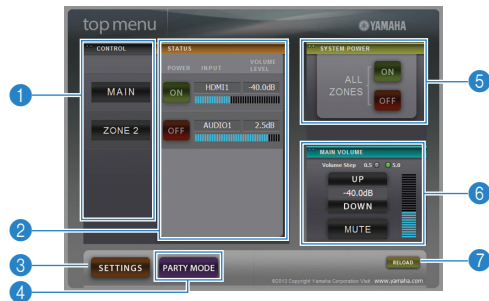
top menu

YAMAHA

CONTROL

MAIN

ZONE 2

STATUS

POWER INPUT VOLUME LEVEL

ON HDMI1 -40.0dB

OFF AUDIO1 2.5dB

SYSTEM POWER

ALL ZONES

ON

OFF

MAIN VOLUME

Volume Step 0.5 5.0

UP

-40.0dB

DOWN

MUTE

SETTINGS

PARTY MODE

RELOAD

©2012 Copyright Yamaha Corporation Visit www.yamaha.com

1

2

3

4

5

6

7